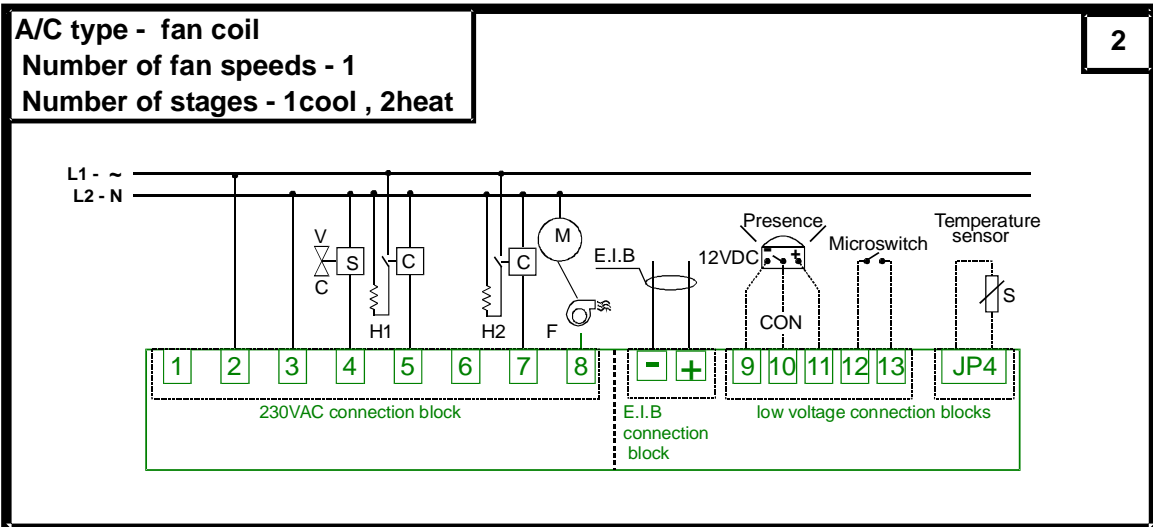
A/C type - fan coil
Number of fan speeds - 1
Number of stages - 1cool , 2heat

2

L1 - ~
L2 - N

V
C
S
C
H1
C
H2
M
F
E.I.B
12VDC
Presence
Microswitch
Temperature sensor
S
CON

1 2 3 4 5 6 7 8
- +
9 10 11 12 13
JP4

230VAC connection block
E.I.B connection block
low voltage connection blocks